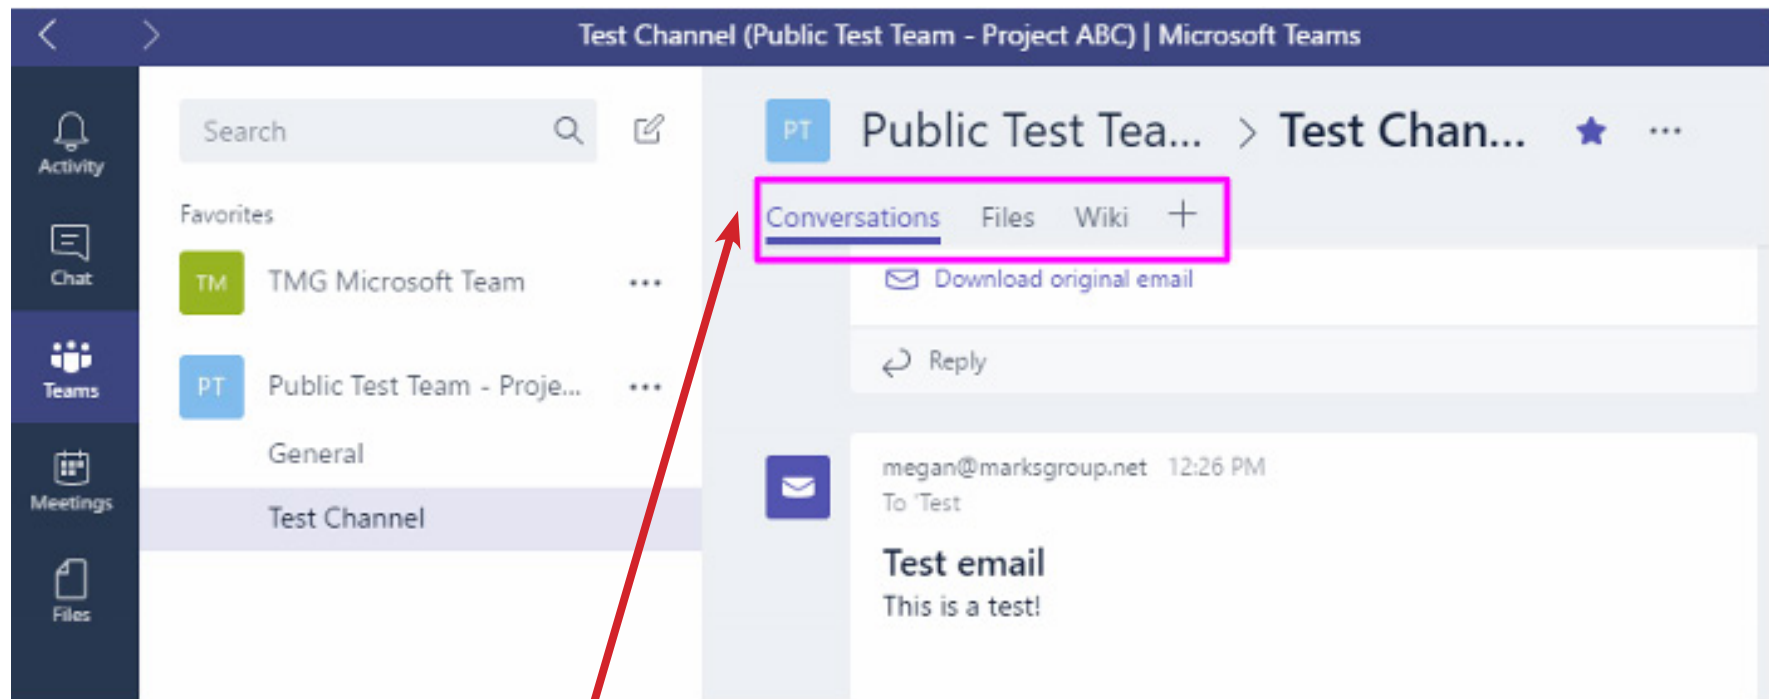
Test Channel (Public Test Team - Project ABC) | Microsoft Teams

Activity
Chat
Teams
Meetings
Files

Search

Favorites

TM TMG Microsoft Team ...

PT Public Test Team - Proje... ...

General

Test Channel

PT Public Test Tea... > Test Chan... ...

Conversations Files Wiki +

Download original email

Reply

megan@marksgroup.net 12:26 PM
To 'Test

Test email
This is a test!